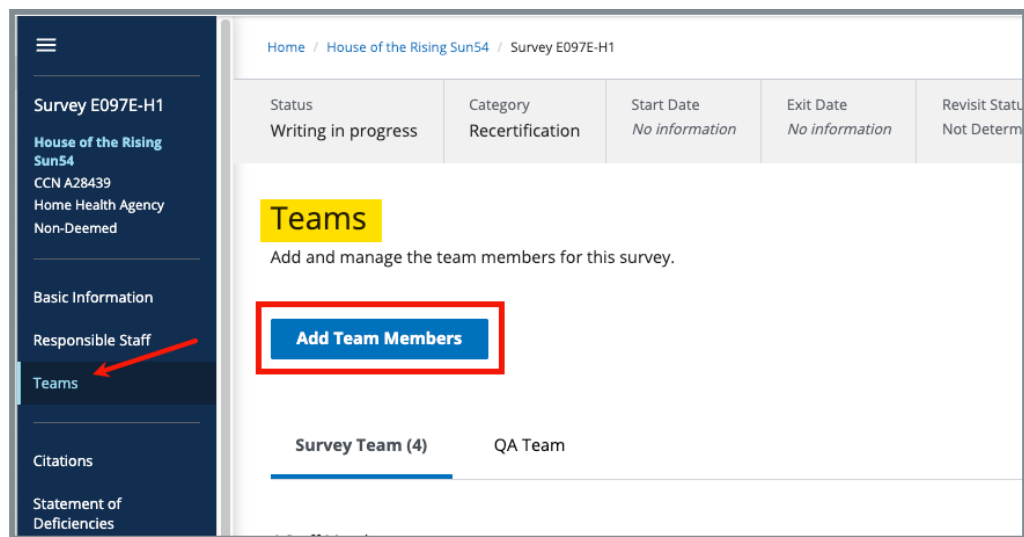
Survey E097E-H1

House of the Rising Sun54
CCN A28439
Home Health Agency
Non-Deemed

Basic Information

Responsible Staff

Teams

Citations

Statement of Deficiencies

Home / House of the Rising Sun54 / Survey E097E-H1

| Status | Category | Start Date | Exit Date | Revisit Statu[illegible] |
|---|---|---|---|---|
| Writing in progress | Recertification | No information | No information | Not Determ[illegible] |

Teams

Add and manage the team members for this survey.

Add Team Members

Survey Team (4)

QA Team